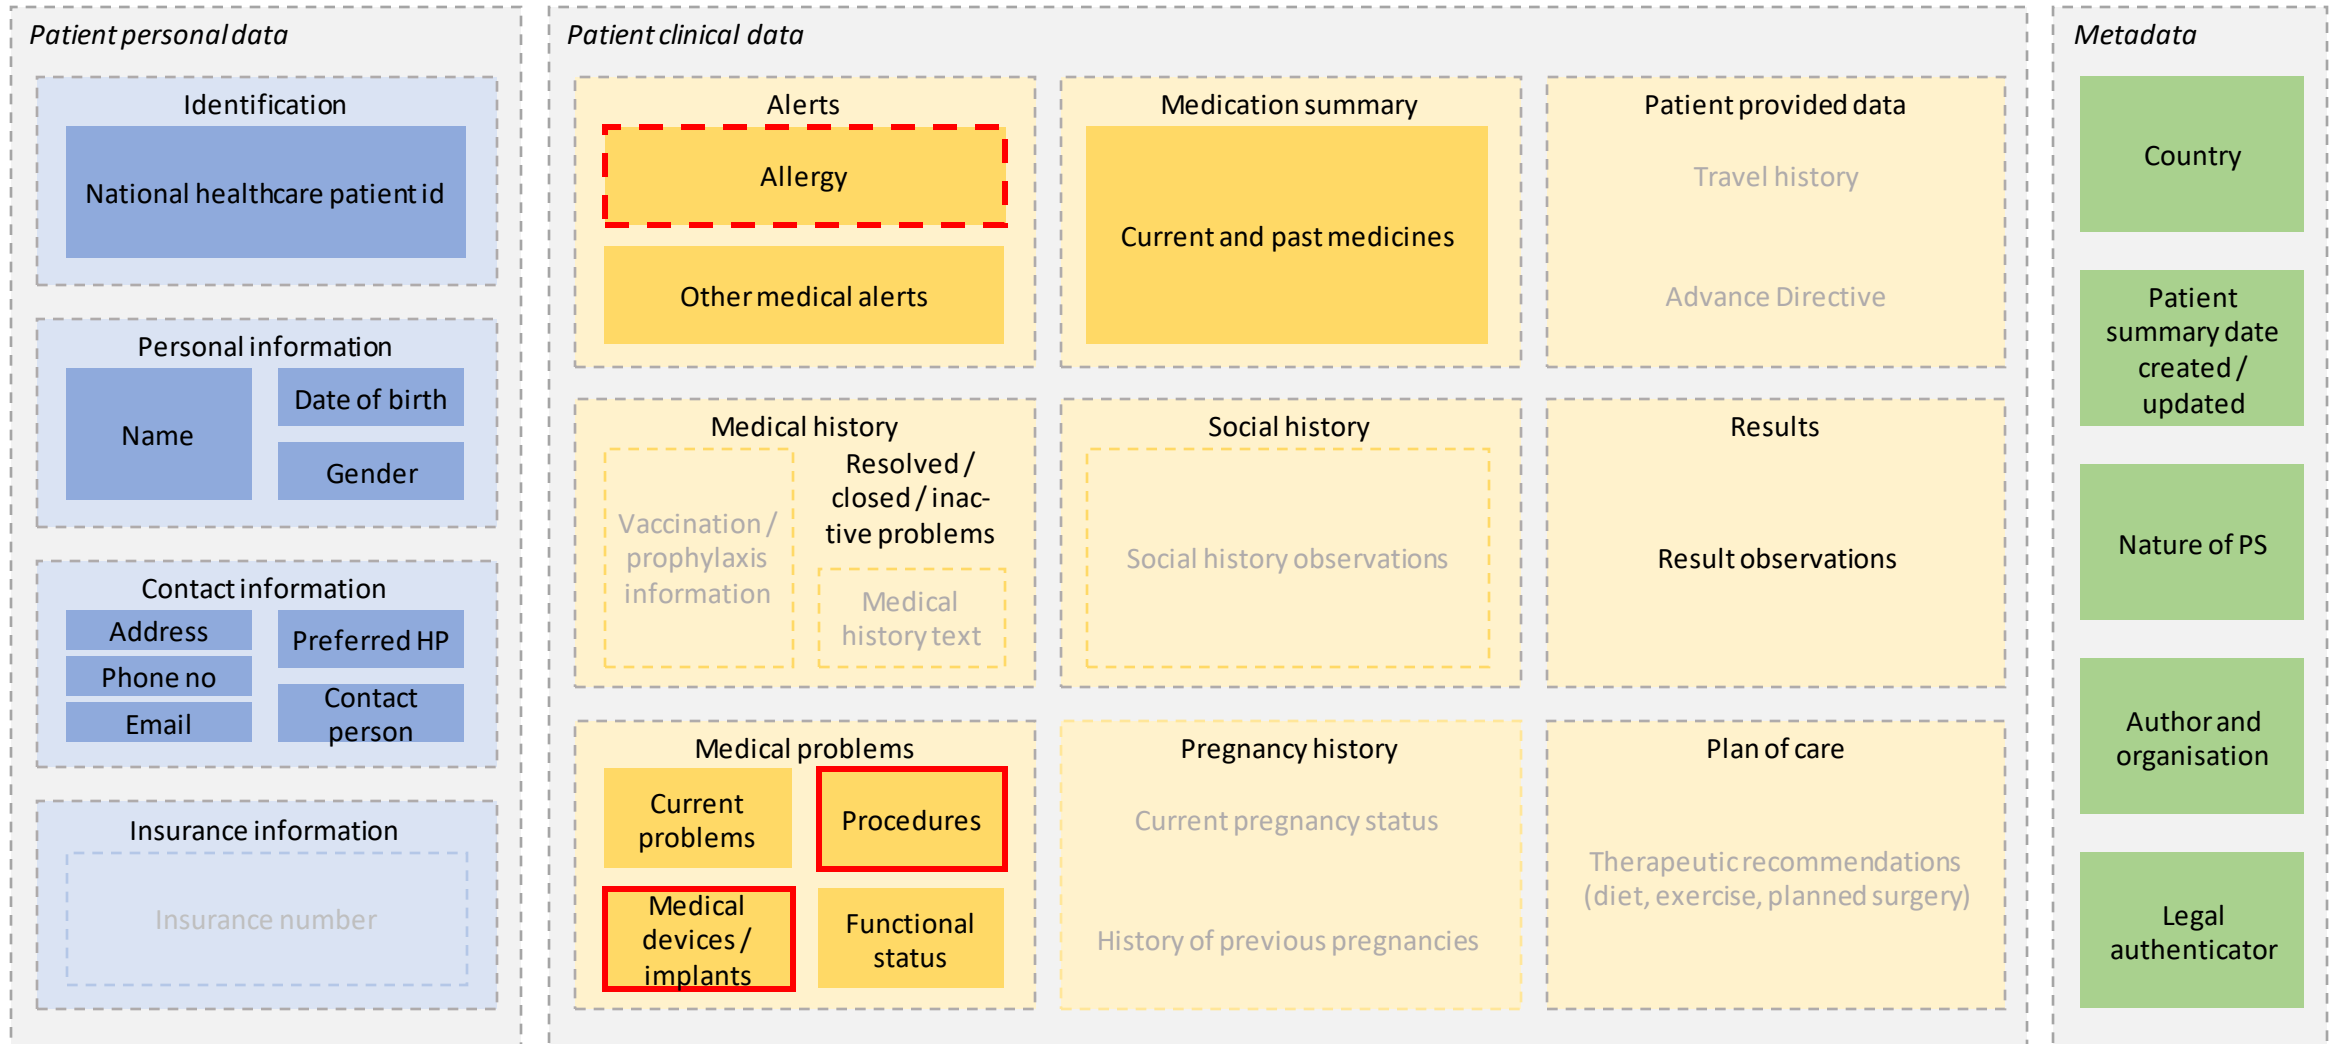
Patient personal data

Identification

National healthcare patient id

Personal information

Name

Date of birth

Gender

Contact information

Address

Phone no

Email

Preferred HP

Contact person

Insurance information

Insurance number

Patient clinical data

Alerts

Allergy

Other medical alerts

Medication summary

Current and past medicines

Patient provided data

Travel history

Advance Directive

Medical history

Vaccination / prophylaxis information

Resolved / closed / inactive problems

Medical history text

Social history

Social history observations

Results

Result observations

Medical problems

Current problems

Procedures

Medical devices / implants

Functional status

Pregnancy history

Current pregnancy status

History of previous pregnancies

Plan of care

Therapeutic recommendations (diet, exercise, planned surgery)

Metadata

Country

Patient summary date created / updated

Nature of PS

Author and organisation

Legal authenticator